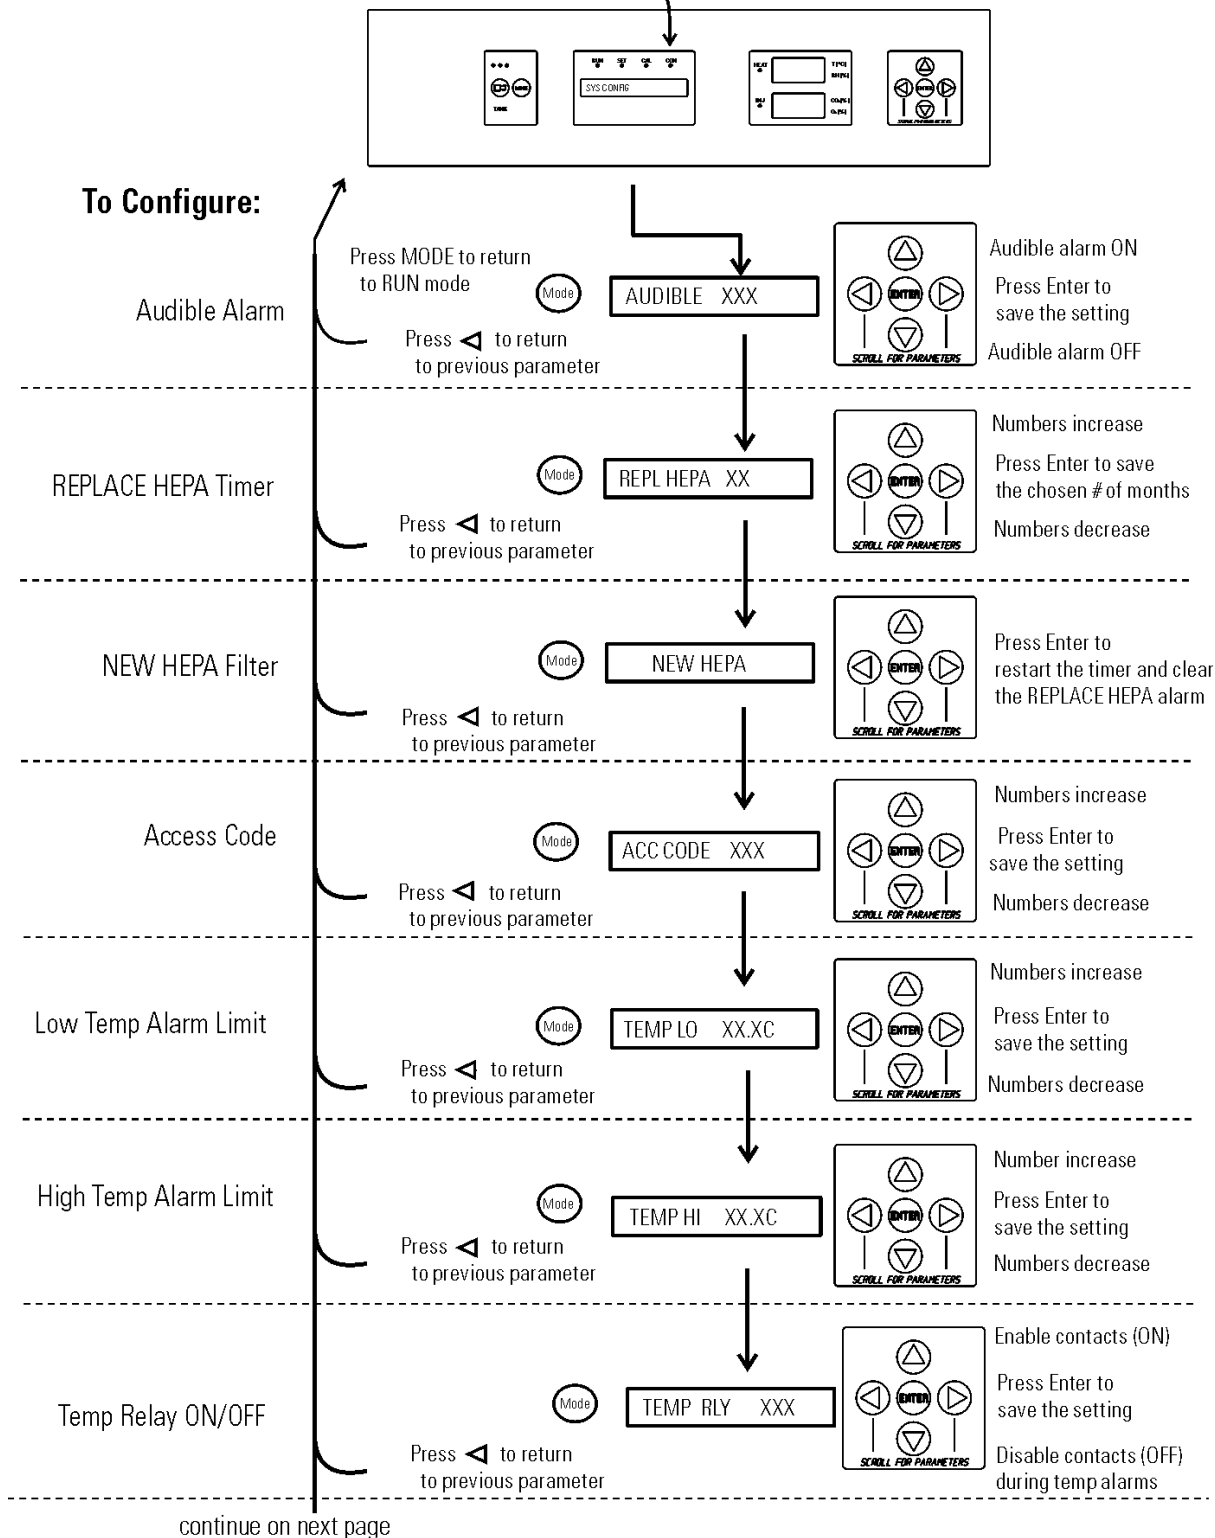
RUN SET CAL CON

SYS CONFIG

HEAT

T [°C]

RH [%]

CO2 [%]

O2 [%]

MODE

To Configure:

Audible Alarm

Press MODE to return to RUN mode

Mode

AUDIBLE XXX

Press ◁ to return to previous parameter

ENTER

SCROLL FOR PARAMETERS

Audible alarm ON

Press Enter to save the setting

Audible alarm OFF

REPLACE HEPA Timer

Mode

REPL HEPA XX

Press ◁ to return to previous parameter

ENTER

SCROLL FOR PARAMETERS

Numbers increase

Press Enter to save the chosen # of months

Numbers decrease

NEW HEPA Filter

Mode

NEW HEPA

Press ◁ to return to previous parameter

ENTER

SCROLL FOR PARAMETERS

Press Enter to restart the timer and clear the REPLACE HEPA alarm

Access Code

Mode

ACC CODE XXX

Press ◁ to return to previous parameter

ENTER

SCROLL FOR PARAMETERS

Numbers increase

Press Enter to save the setting

Numbers decrease

Low Temp Alarm Limit

Mode

TEMP LO XX.XC

Press ◁ to return to previous parameter

ENTER

SCROLL FOR PARAMETERS

Numbers increase

Press Enter to save the setting

Numbers decrease

High Temp Alarm Limit

Mode

TEMP HI XX.XC

Press ◁ to return to previous parameter

ENTER

SCROLL FOR PARAMETERS

Number increase

Press Enter to save the setting

Numbers decrease

Temp Relay ON/OFF

Mode

TEMP RLY XXX

Press ◁ to return to previous parameter

ENTER

SCROLL FOR PARAMETERS

Enable contacts (ON)

Press Enter to save the setting

Disable contacts (OFF) during temp alarms

continue on next page